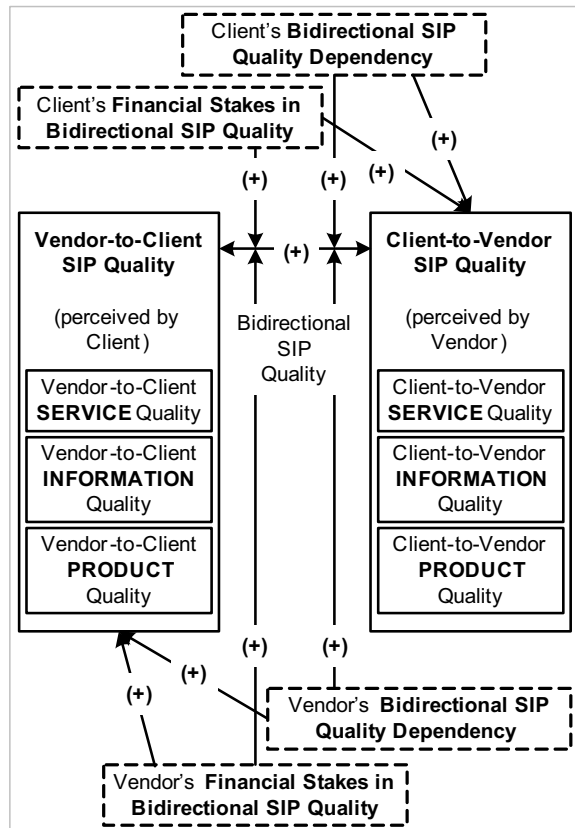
Client's **Bidirectional SIP Quality Dependency**

Client's **Financial Stakes in Bidirectional SIP Quality**

(+)

(+)

(+)

(+)

**Vendor-to-Client SIP Quality**

(perceived by Client)

Vendor-to-Client **SERVICE** Quality

Vendor-to-Client **INFORMATION** Quality

Vendor-to-Client **PRODUCT** Quality

(+)

Bidirectional SIP Quality

**Client-to-Vendor SIP Quality**

(perceived by Vendor)

Client-to-Vendor **SERVICE** Quality

Client-to-Vendor **INFORMATION** Quality

Client-to-Vendor **PRODUCT** Quality

(+)

(+)

(+)

(+)

Vendor's **Bidirectional SIP Quality Dependency**

Vendor's **Financial Stakes in Bidirectional SIP Quality**